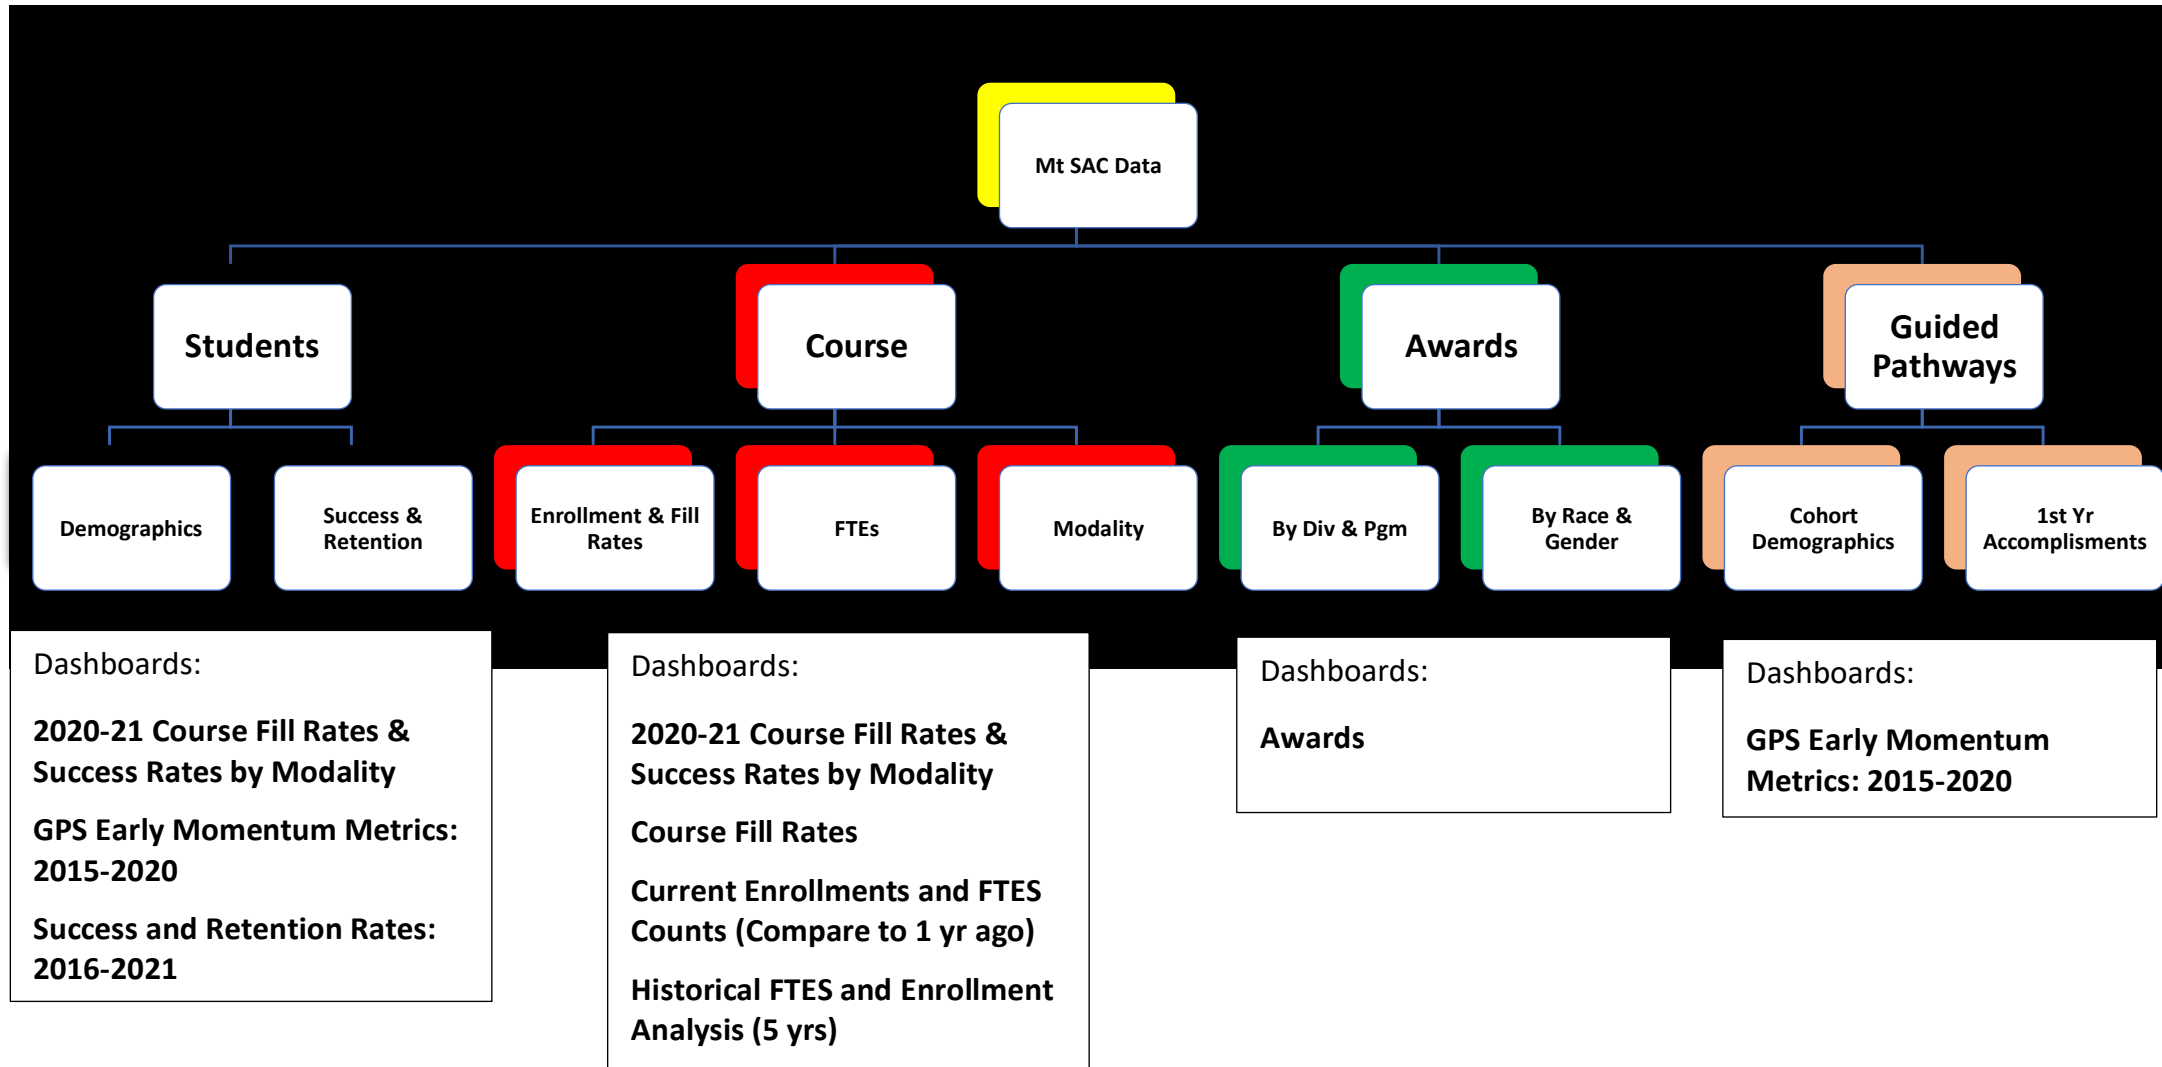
Mt SAC Data

Students

Demographics

Success & Retention

Course

Enrollment & Fill Rates

FTEs

Modality

Awards

By Div & Pgm

By Race & Gender

Guided Pathways

Cohort Demographics

1st Yr Accomplisments

Dashboards:

2020-21 Course Fill Rates & Success Rates by Modality

GPS Early Momentum Metrics: 2015-2020

Success and Retention Rates: 2016-2021

Dashboards:

2020-21 Course Fill Rates & Success Rates by Modality

Course Fill Rates

Current Enrollments and FTES Counts (Compare to 1 yr ago)

Historical FTES and Enrollment Analysis (5 yrs)

Dashboards:

Awards

Dashboards:

GPS Early Momentum Metrics: 2015-2020